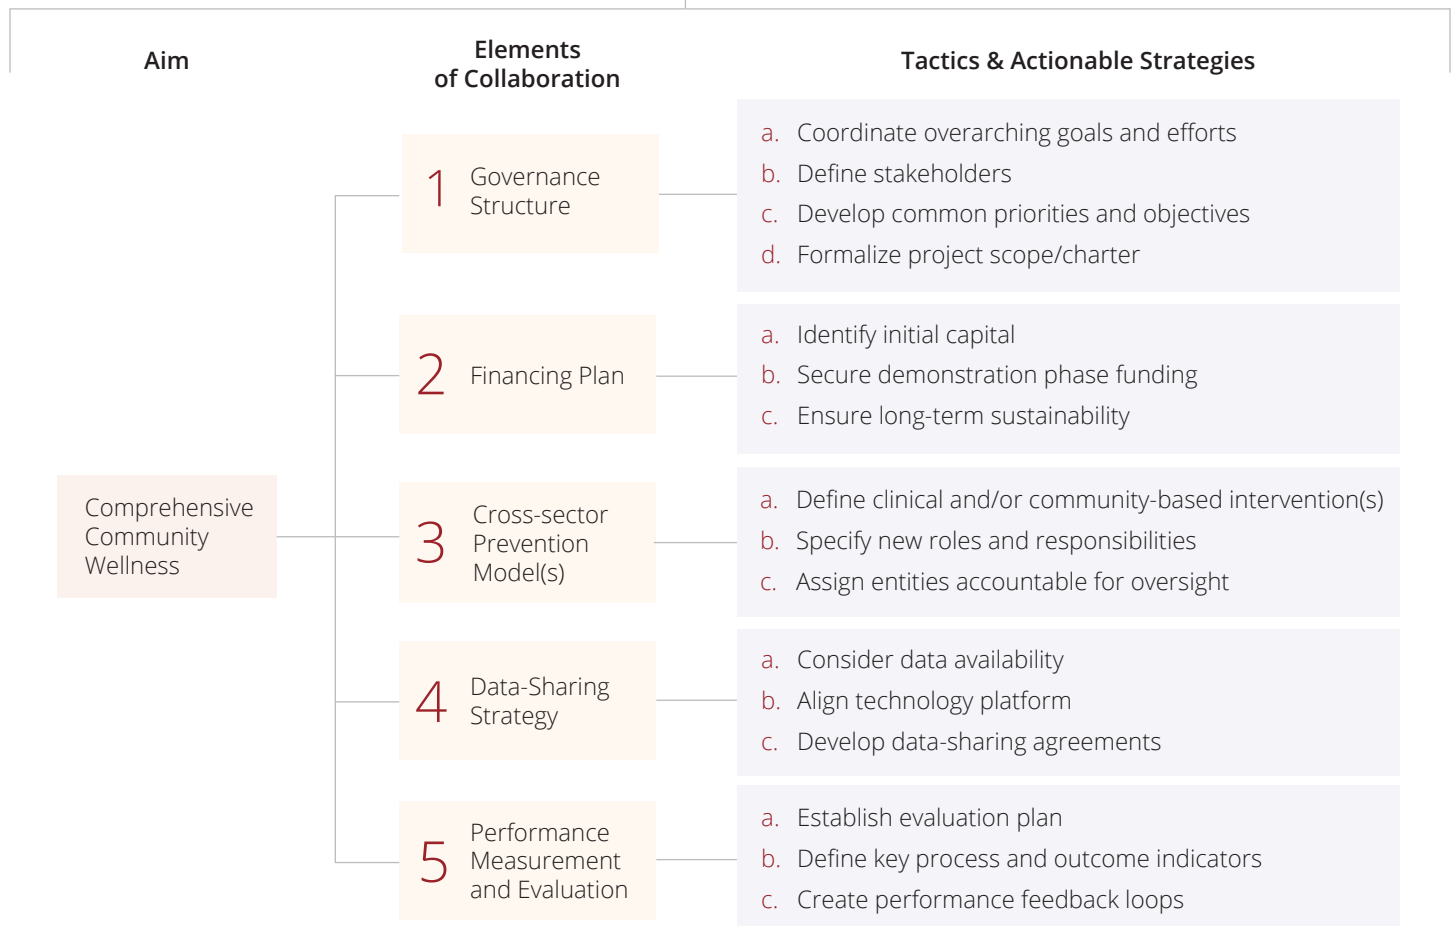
Aim

Elements of Collaboration

Tactics & Actionable Strategies

Comprehensive Community Wellness

1 Governance Structure

a. Coordinate overarching goals and efforts
b. Define stakeholders
c. Develop common priorities and objectives
d. Formalize project scope/charter

2 Financing Plan

a. Identify initial capital
b. Secure demonstration phase funding
c. Ensure long-term sustainability

3 Cross-sector Prevention Model(s)

a. Define clinical and/or community-based intervention(s)
b. Specify new roles and responsibilities
c. Assign entities accountable for oversight

4 Data-Sharing Strategy

a. Consider data availability
b. Align technology platform
c. Develop data-sharing agreements

5 Performance Measurement and Evaluation

a. Establish evaluation plan
b. Define key process and outcome indicators
c. Create performance feedback loops